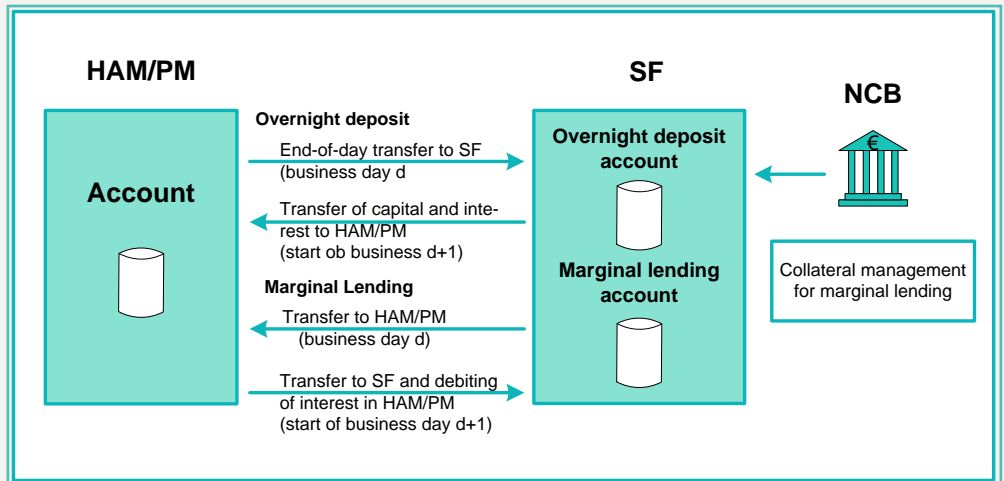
HAM/PM

Account

SF

NCB

€

Overnight deposit

End-of-day transfer to SF (business day d

Transfer of capital and interest to HAM/PM (start ob business d+1)

Marginal Lending

Transfer to HAM/PM (business day d)

Transfer to SF and debiting of interest in HAM/PM (start of business day d+1)

Overnight deposit account

Marginal lending account

Collateral management for marginal lending